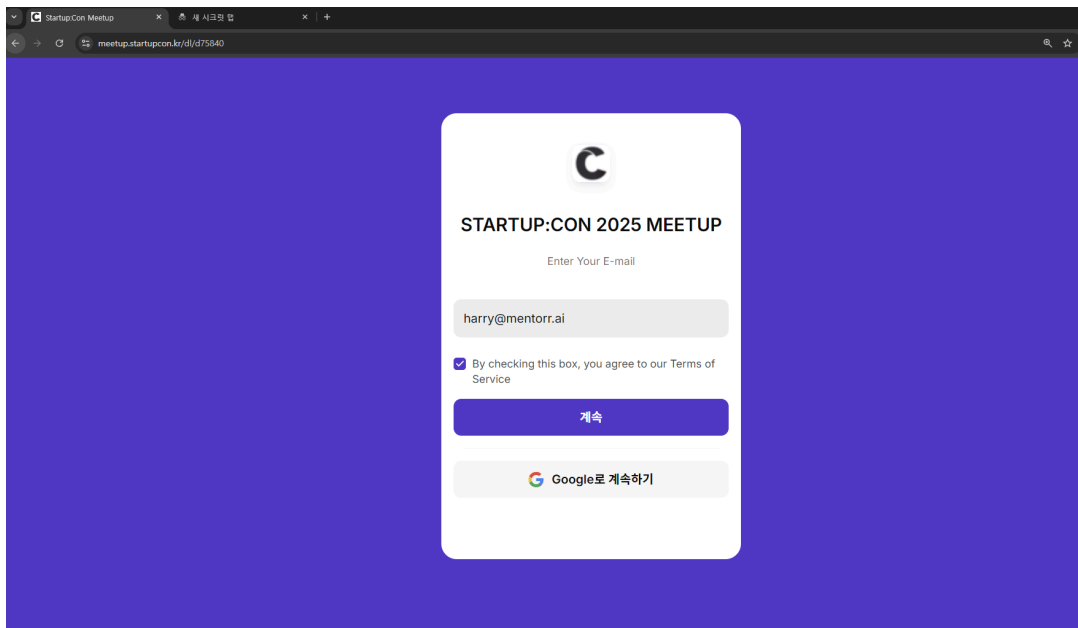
Startup:Con Meetup
새 시크릿 탭
meetup.startupcon.kr/dl/d75840

STARTUP:CON 2025 MEETUP

Enter Your E-mail

harry@mentorr.ai

By checking this box, you agree to our Terms of Service

계속

Google로 계속하기